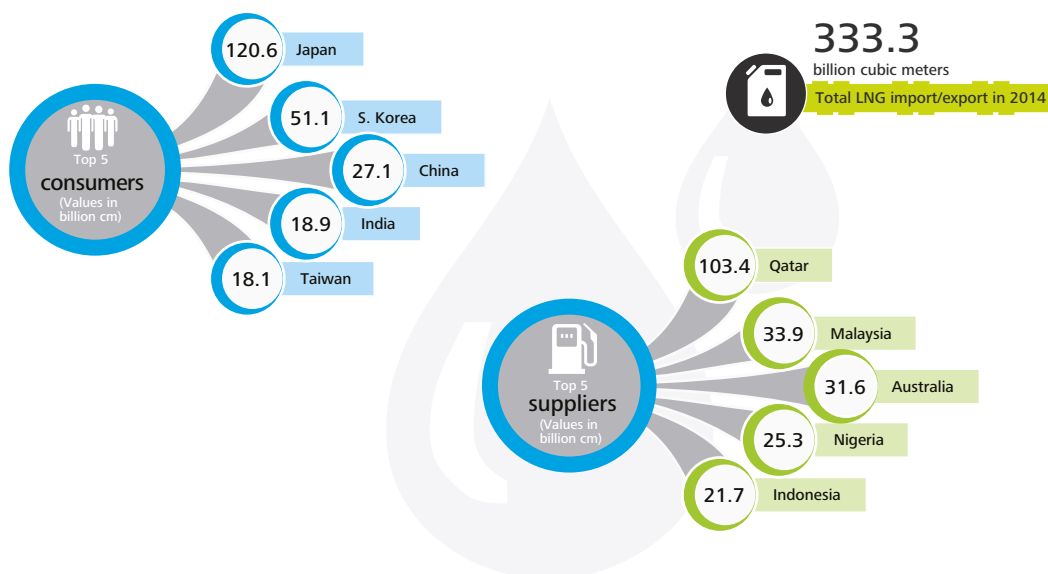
333.3
billion cubic meters
Total LNG import/export in 2014

Top 5
consumers
(Values in billion cm)

120.6 Japan
51.1 S. Korea
27.1 China
18.9 India
18.1 Taiwan

Top 5
suppliers
(Values in billion cm)

103.4 Qatar
33.9 Malaysia
31.6 Australia
25.3 Nigeria
21.7 Indonesia